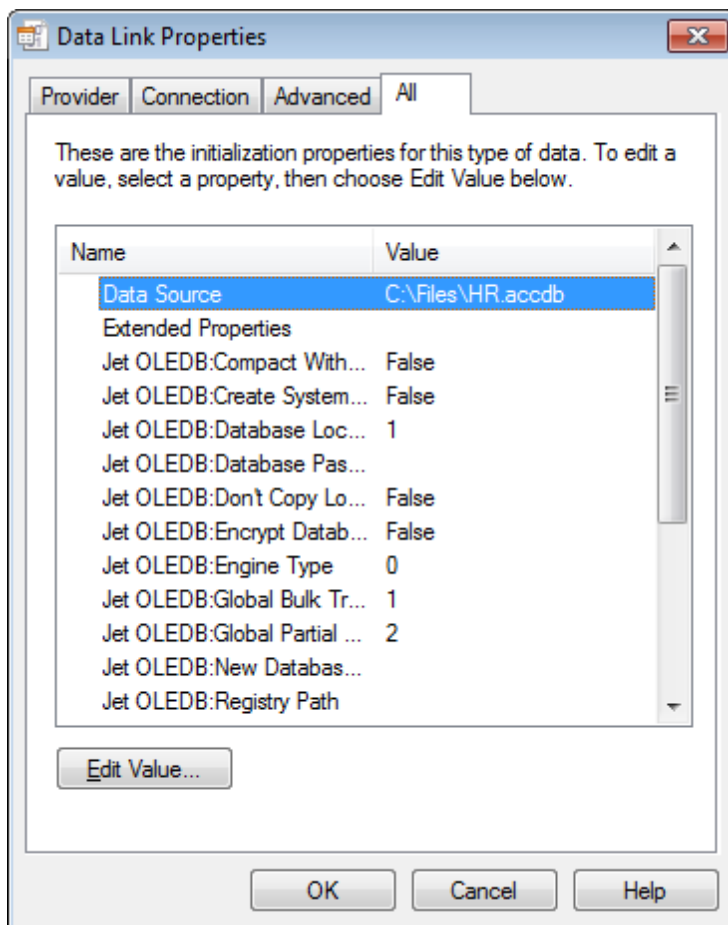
Data Link Properties

Provider | Connection | Advanced | All

These are the initialization properties for this type of data. To edit a value, select a property, then choose Edit Value below.

| Name | Value |
|---|---|
| Data Source | C:\Files\HR.accdb |
| Extended Properties | |
| Jet OLEDB:Compact With... | False |
| Jet OLEDB:Create System... | False |
| Jet OLEDB:Database Loc... | 1 |
| Jet OLEDB:Database Pas... | |
| Jet OLEDB:Don't Copy Lo... | False |
| Jet OLEDB:Encrypt Datab... | False |
| Jet OLEDB:Engine Type | 0 |
| Jet OLEDB:Global Bulk Tr... | 1 |
| Jet OLEDB:Global Partial ... | 2 |
| Jet OLEDB:New Databas... | |
| Jet OLEDB:Registry Path | |

Edit Value...

OK Cancel Help